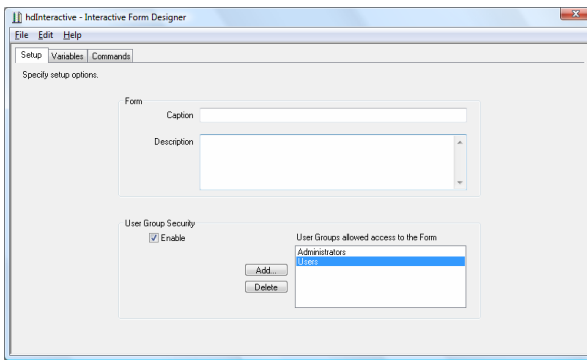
hdInteractive - Interactive Form Designer
File Edit Help
Setup Variables Commands
Specify setup options.

Form
Caption
Description

User Group Security
Enable
User Groups allowed access to the Form
Administrators
Users
Add...
Delete